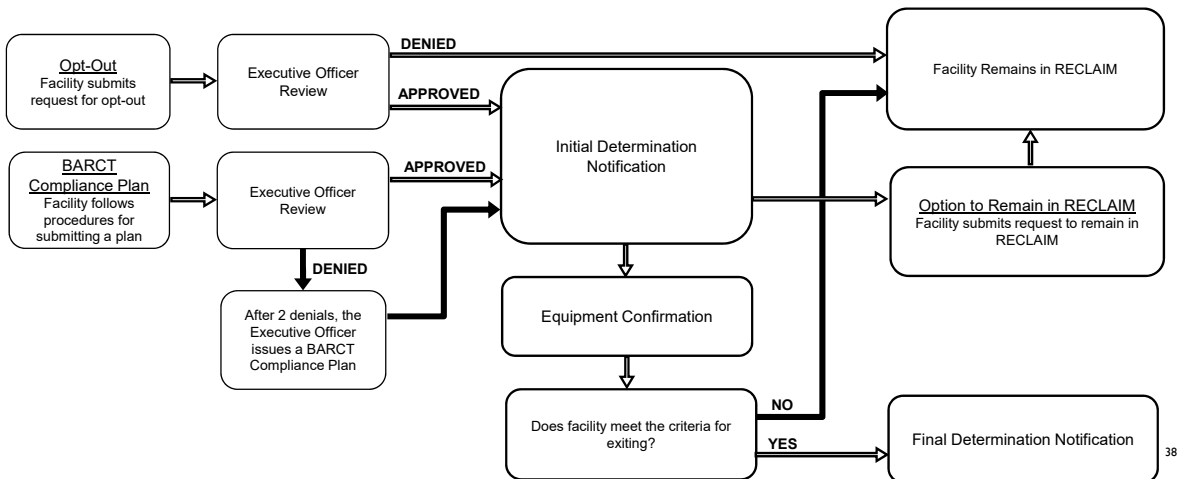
Opt-Out
Facility submits request for opt-out

Executive Officer Review

DENIED

APPROVED

Facility Remains in RECLAIM

BARCT Compliance Plan
Facility follows procedures for submitting a plan

Executive Officer Review

APPROVED

Initial Determination Notification

Option to Remain in RECLAIM
Facility submits request to remain in RECLAIM

DENIED

After 2 denials, the Executive Officer issues a BARCT Compliance Plan

Equipment Confirmation

Does facility meet the criteria for exiting?

NO

YES

Final Determination Notification

38